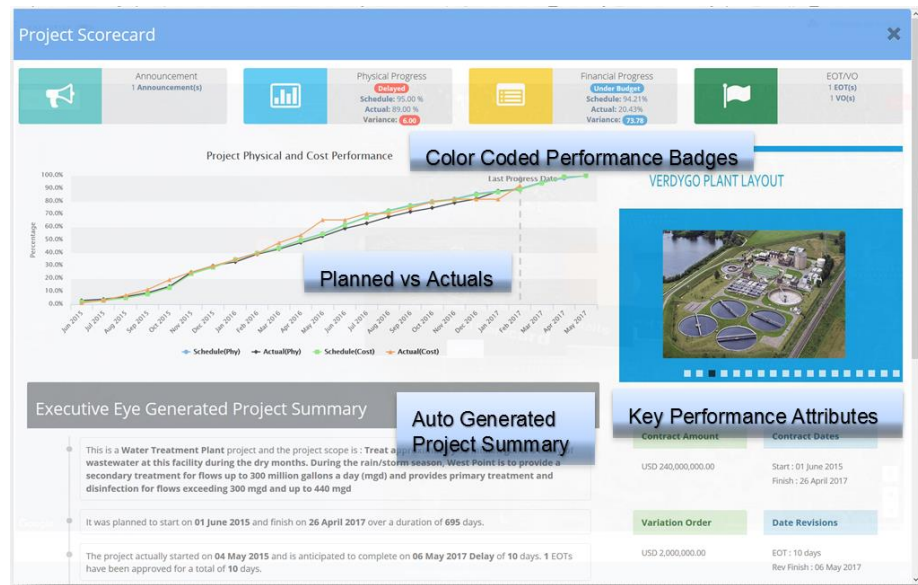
Project Scorecard

Announcement
1 Announcement(s)

Physical Progress
Delayed
Schedule: 95.00 %
Actual: 89.00 %
Variance: 6.00

Financial Progress
Under Budget
Schedule: 94.21%
Actual: 20.43%
Variance: 73.78

EOT/VO
1 EOT(s)
1 VO(s)

Color Coded Performance Badges

Project Physical and Cost Performance

Last Progress Date

100.0%
90.0%
80.0%
70.0%
60.0%
50.0%
40.0%
30.0%
20.0%
10.0%
0.0%

Percentage

Planned vs Actuals

Jun 2015, Jul 2015, Aug 2015, Sep 2015, Oct 2015, Nov 2015, Dec 2015, Jan 2016, Feb 2016, Mar 2016, Apr 2016, May 2016, Jun 2016, Jul 2016, Aug 2016, Sep 2016, Oct 2016, Nov 2016, Dec 2016, Jan 2017, Feb 2017, Mar 2017, Apr 2017, May 2017

Schedule(Phy) Actual(Phy) Schedule(Cost) Actual(Cost)

VERDYGO PLANT LAYOUT

Executive Eye Generated Project Summary

Auto Generated Project Summary

Key Performance Attributes

This is a Water Treatment Plant project and the project scope is : Treat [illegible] wastewater at this facility during the dry months. During the rain/storm season, West Point is to provide a secondary treatment for flows up to 300 million gallons a day (mgd) and provides primary treatment and disinfection for flows exceeding 300 mgd and up to 440 mgd

It was planned to start on 01 June 2015 and finish on 26 April 2017 over a duration of 695 days.

The project actually started on 04 May 2015 and is anticipated to complete on 06 May 2017 Delay of 10 days. 1 EOTs have been approved for a total of 10 days.

Contract Amount
USD 240,000,000.00

Contract Dates
Start : 01 June 2015
Finish : 26 April 2017

Variation Order
USD 2,000,000.00

Date Revisions
EOT : 10 days
Rev Finish : 06 May 2017